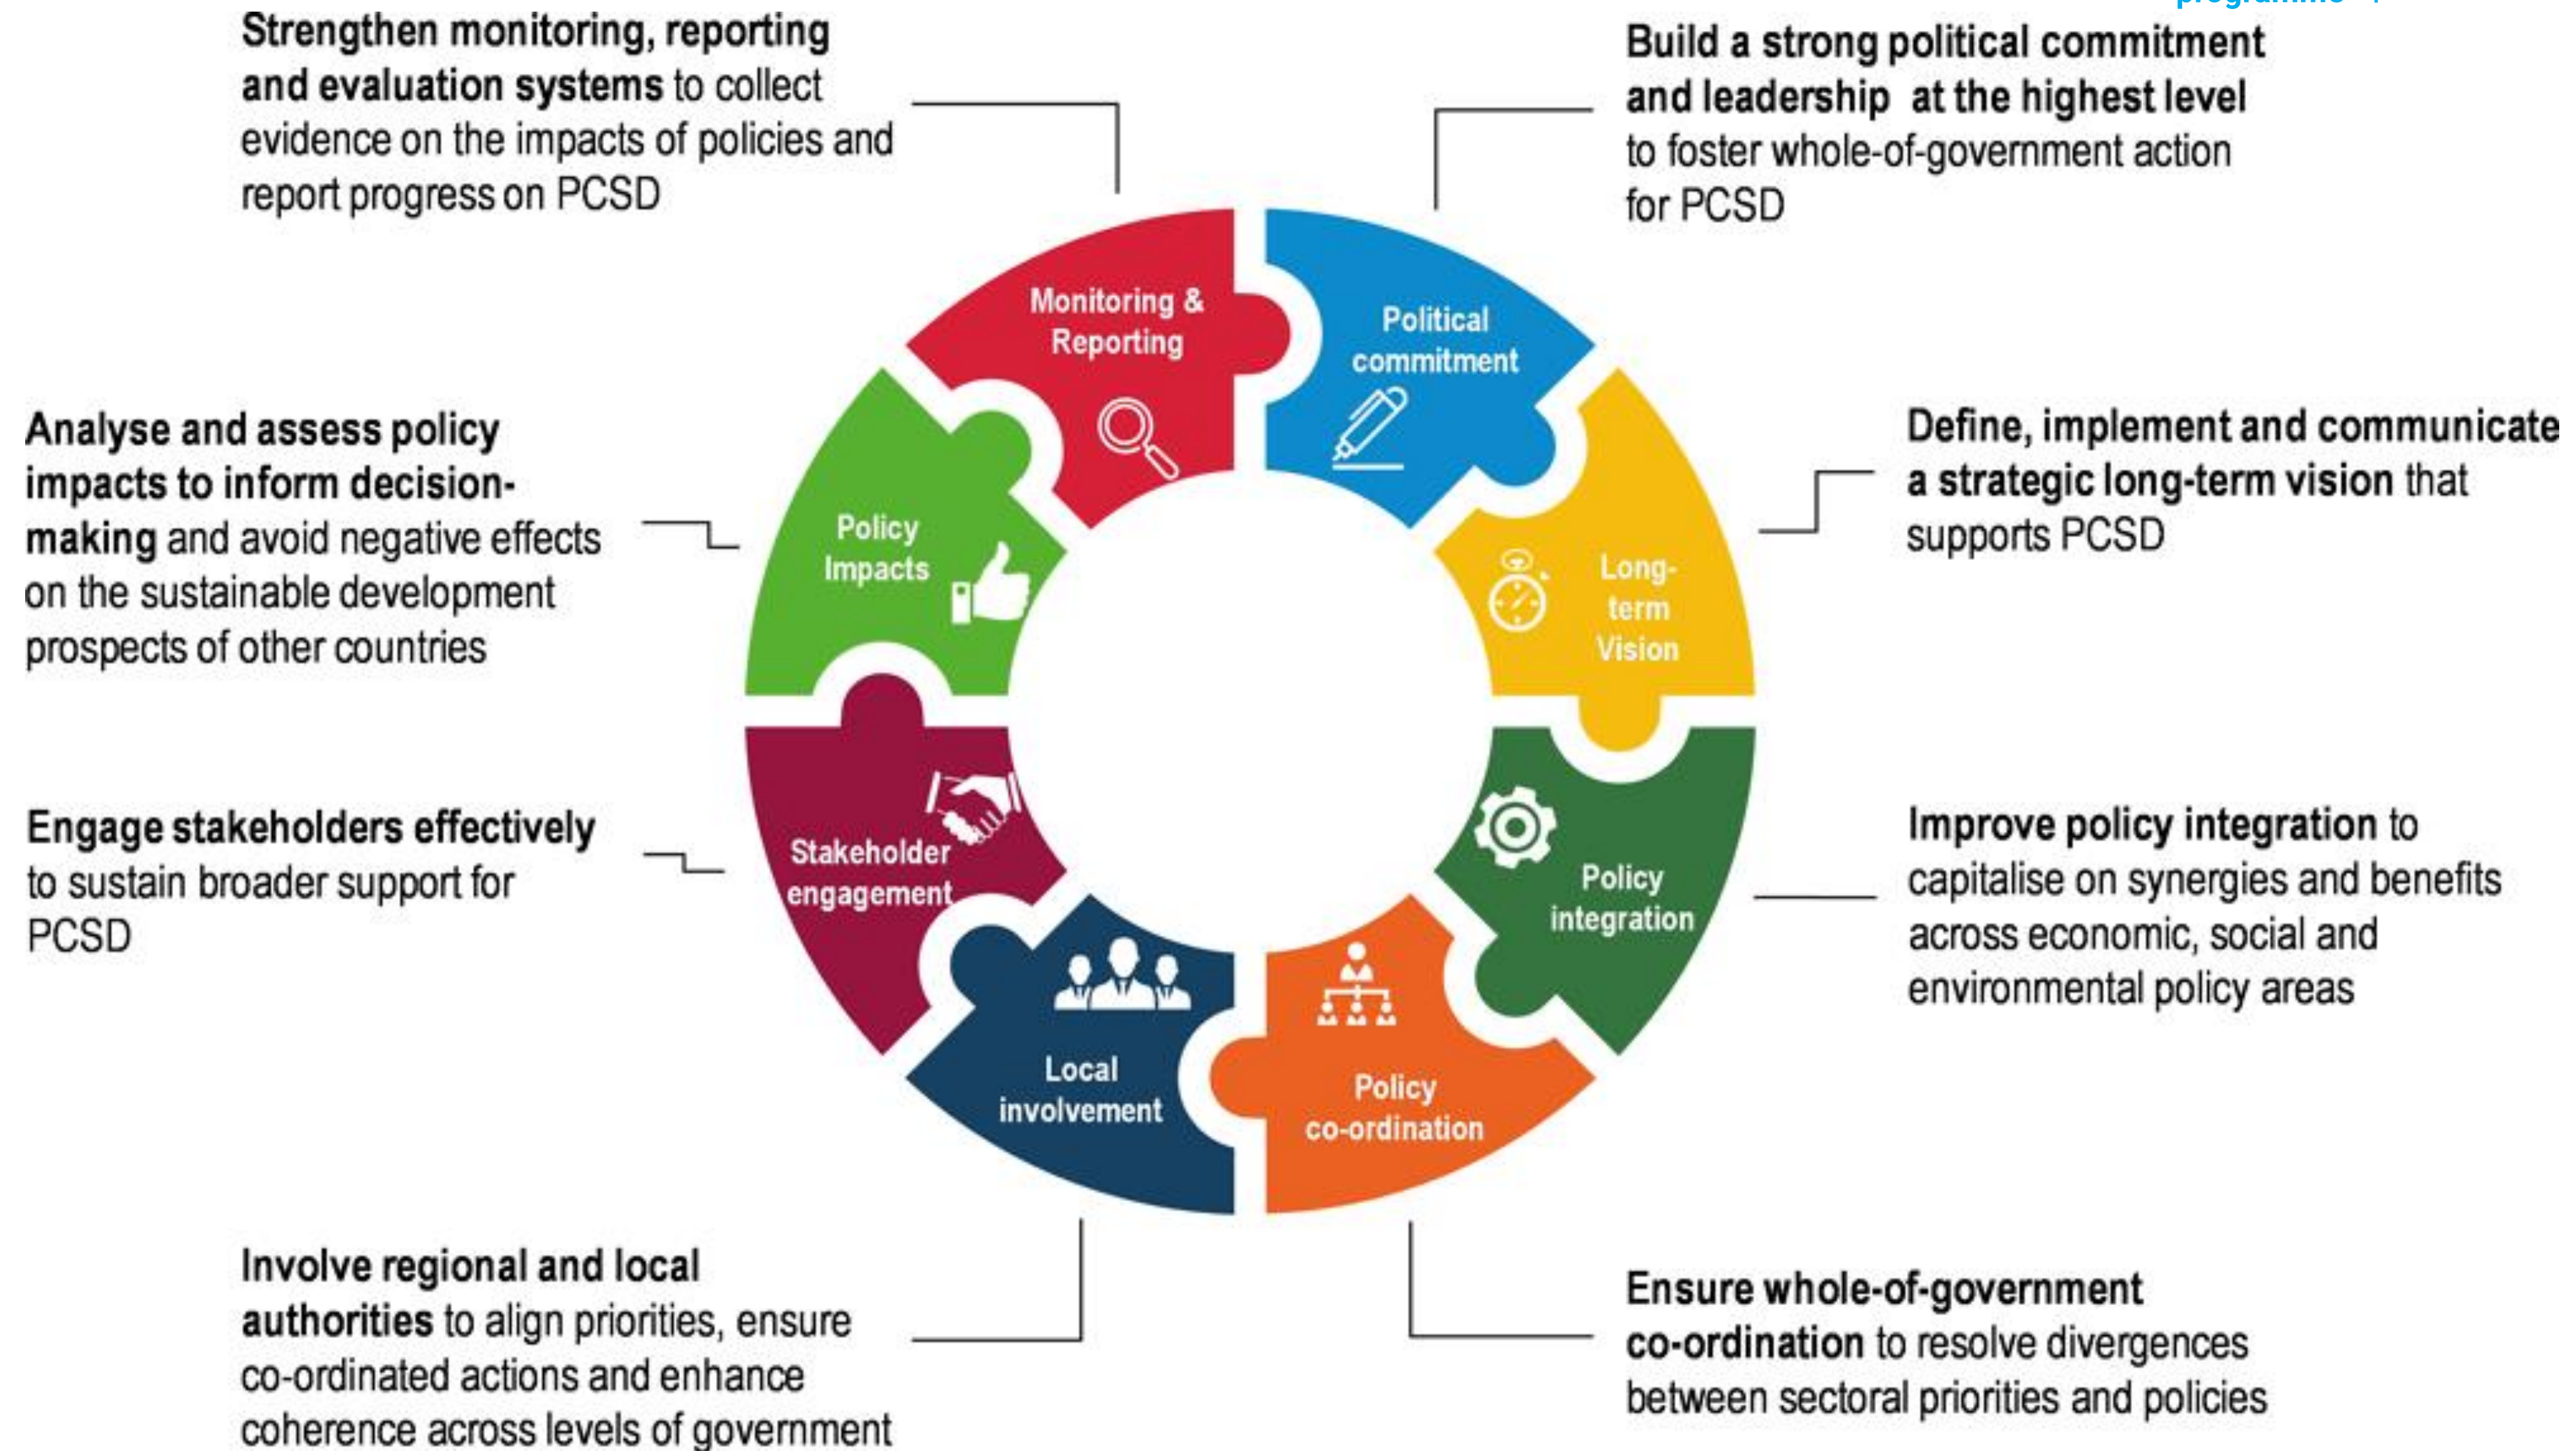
programme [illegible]

Strengthen monitoring, reporting and evaluation systems to collect evidence on the impacts of policies and report progress on PCSD

Build a strong political commitment and leadership at the highest level to foster whole-of-government action for PCSD

Monitoring & Reporting

Political commitment

Analyse and assess policy impacts to inform decision-making and avoid negative effects on the sustainable development prospects of other countries

Policy Impacts

Long-term Vision

Define, implement and communicate a strategic long-term vision that supports PCSD

Engage stakeholders effectively to sustain broader support for PCSD

Stakeholder engagement

Policy integration

Improve policy integration to capitalise on synergies and benefits across economic, social and environmental policy areas

Local involvement

Policy co-ordination

Involve regional and local authorities to align priorities, ensure co-ordinated actions and enhance coherence across levels of government

Ensure whole-of-government co-ordination to resolve divergences between sectoral priorities and policies